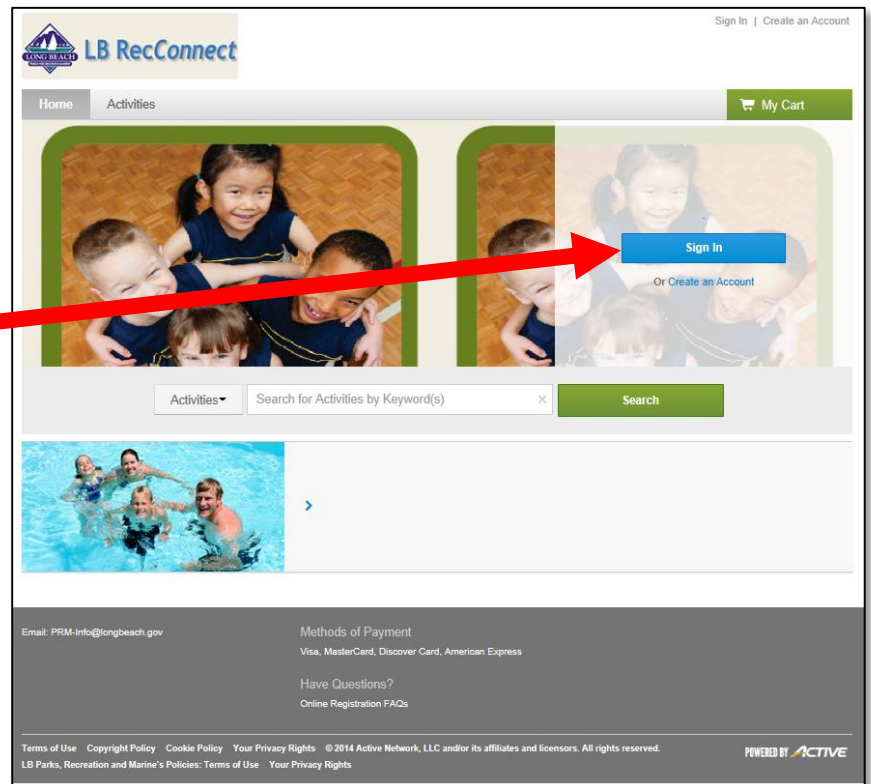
Sign In | Create an Account

LONG BEACH

LB RecConnect

Home Activities

My Cart

Sign In

Or Create an Account

Activities

Search for Activities by Keyword(s)

×

Search

›

Email: PRM-Info@longbeach.gov

Methods of Payment

Visa, MasterCard, Discover Card, American Express

Have Questions?

Online Registration FAQs

Terms of Use Copyright Policy Cookie Policy Your Privacy Rights © 2014 Active Network, LLC and/or its affiliates and licensors. All rights reserved.

LB Parks, Recreation and Marine's Policies: Terms of Use Your Privacy Rights

POWERED BY ACTIVE